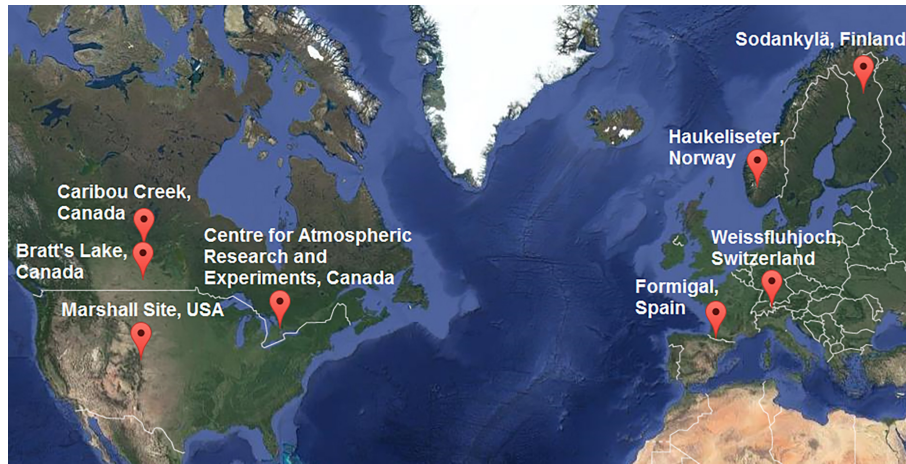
Sodankylä, Finland

Haukeliseter, Norway

Caribou Creek, Canada

Bratt's Lake, Canada

Centre for Atmospheric Research and Experiments, Canada

Weissfluhjoch, Switzerland

Formigal, Spain

Marshall Site, USA